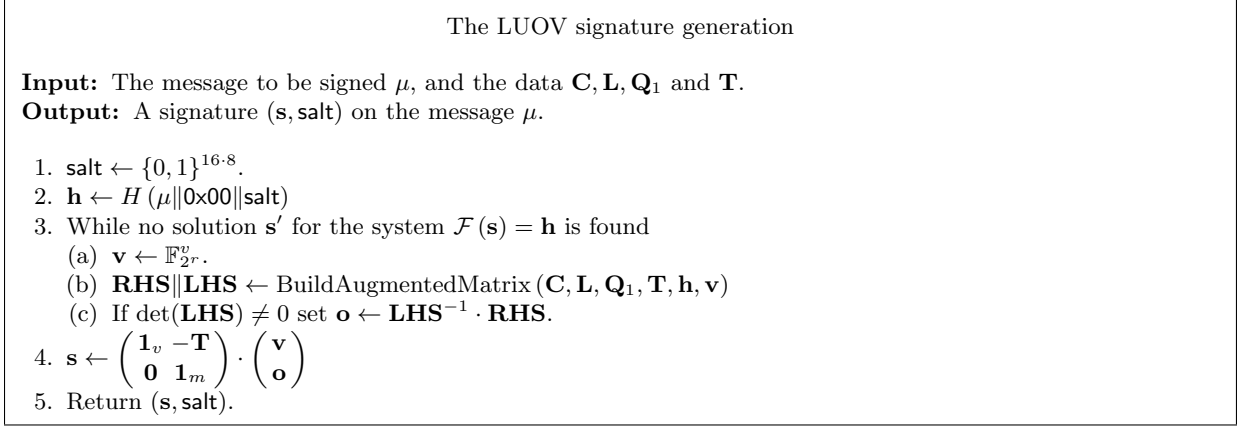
The LUOV signature generation

**Input:** The message to be signed $\mu$, and the data $\mathbf{C}, \mathbf{L}, \mathbf{Q}_1$ and $\mathbf{T}$.
**Output:** A signature $(\mathbf{s}, \mathsf{salt})$ on the message $\mu$.

1. $\mathsf{salt} \leftarrow \{0,1\}^{16\cdot 8}$.
2. $\mathbf{h} \leftarrow H(\mu \| \mathsf{0x00} \| \mathsf{salt})$
3. While no solution $\mathbf{s}'$ for the system $\mathcal{F}(\mathbf{s}) = \mathbf{h}$ is found
(a) $\mathbf{v} \leftarrow \mathbb{F}_{2^r}^v$.
(b) $\mathbf{RHS} \| \mathbf{LHS} \leftarrow \mathrm{BuildAugmentedMatrix}(\mathbf{C}, \mathbf{L}, \mathbf{Q}_1, \mathbf{T}, \mathbf{h}, \mathbf{v})$
(c) If $\det(\mathbf{LHS}) \neq 0$ set $\mathbf{o} \leftarrow \mathbf{LHS}^{-1} \cdot \mathbf{RHS}$.
4. $\mathbf{s} \leftarrow \begin{pmatrix} \mathbf{1}_v & -\mathbf{T} \\ \mathbf{0} & \mathbf{1}_m \end{pmatrix} \cdot \begin{pmatrix} \mathbf{v} \\ \mathbf{o} \end{pmatrix}$
5. Return $(\mathbf{s}, \mathsf{salt})$.